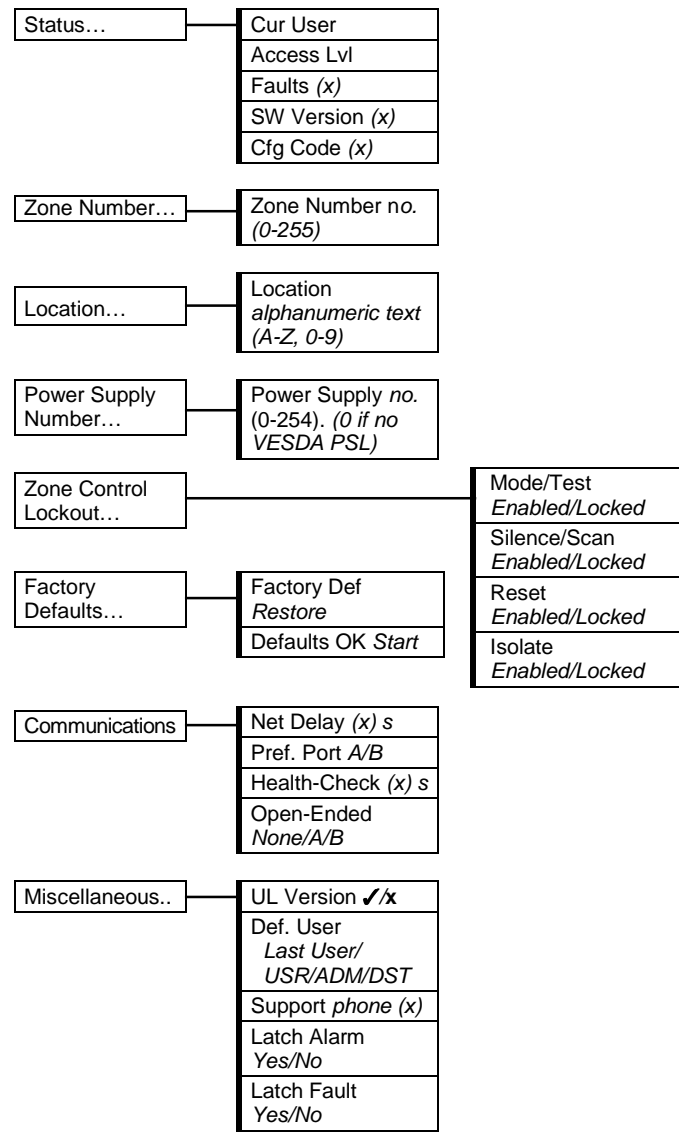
Status…

Cur User
Access Lvl
Faults (x)
SW Version (x)
Cfg Code (x)

Zone Number…

Zone Number no. (0-255)

Location…

Location alphanumeric text (A-Z, 0-9)

Power Supply Number…

Power Supply no. (0-254). (0 if no VESDA PSL)

Zone Control Lockout…

Mode/Test Enabled/Locked
Silence/Scan Enabled/Locked
Reset Enabled/Locked
Isolate Enabled/Locked

Factory Defaults…

Factory Def Restore
Defaults OK Start

Communications

Net Delay (x) s
Pref. Port A/B
Health-Check (x) s
Open-Ended None/A/B

Miscellaneous..

UL Version ✓/x
Def. User Last User/ USR/ADM/DST
Support phone (x)
Latch Alarm Yes/No
Latch Fault Yes/No